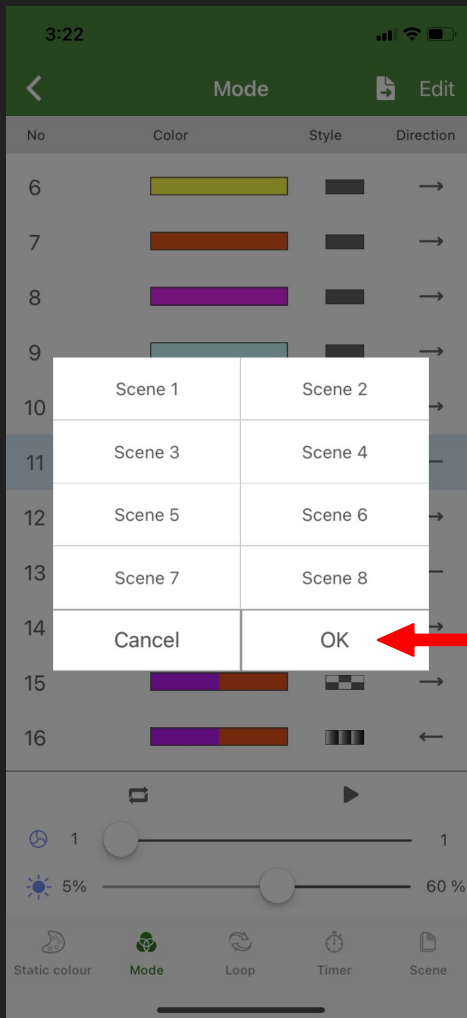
3:22

Mode Edit

| No | Color | Style | Direction |
|---|---|---|---|
| 6 | | | → |
| 7 | | | → |
| 8 | | | → |
| 9 | | | → |
| 10 | | | → |
| 11 | | | — |
| 12 | | | → |
| 13 | | | — |
| 14 | | | → |
| 15 | | | → |
| 16 | | | ← |

| Scene 1 | Scene 2 |
|---|---|
| Scene 3 | Scene 4 |
| Scene 5 | Scene 6 |
| Scene 7 | Scene 8 |
| Cancel | OK |

1 1

5% 60 %

Static colour Mode Loop Timer Scene